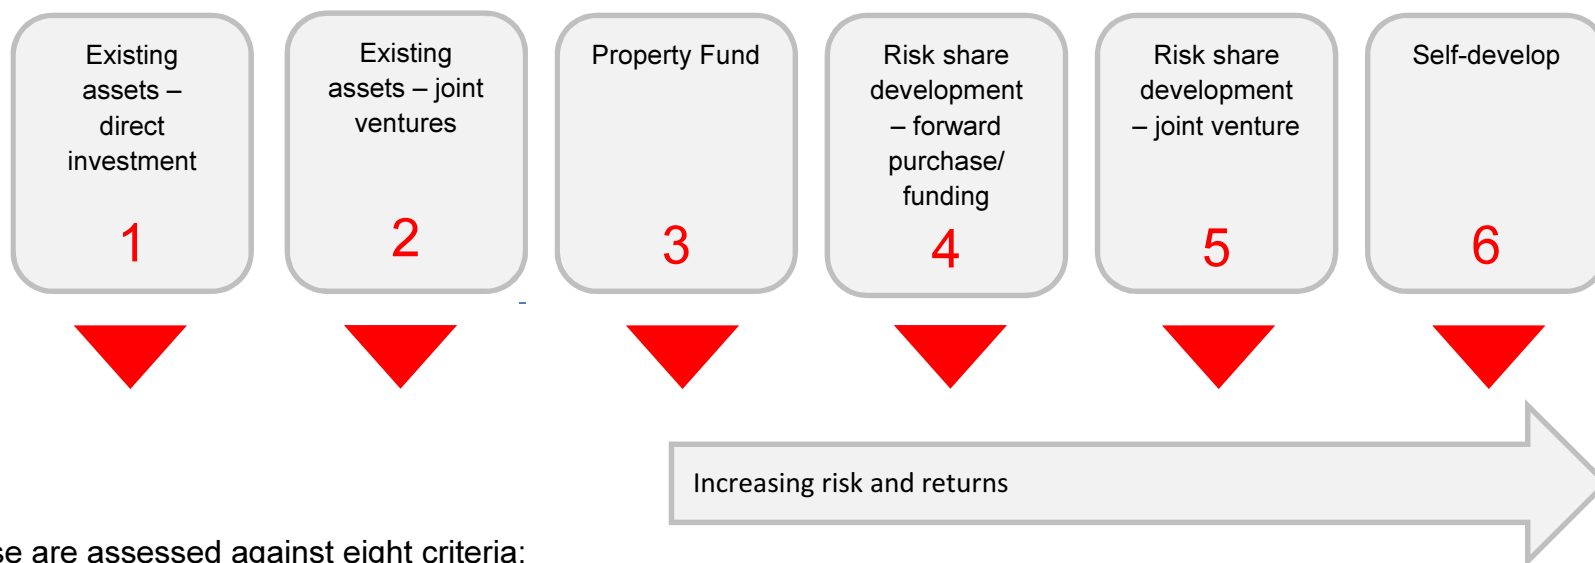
Existing assets – direct investment
1

Existing assets – joint ventures
2

Property Fund
3

Risk share development – forward purchase/ funding
4

Risk share development – joint venture
5

Self-develop
6

Increasing risk and returns

se are assessed against eight criteria: